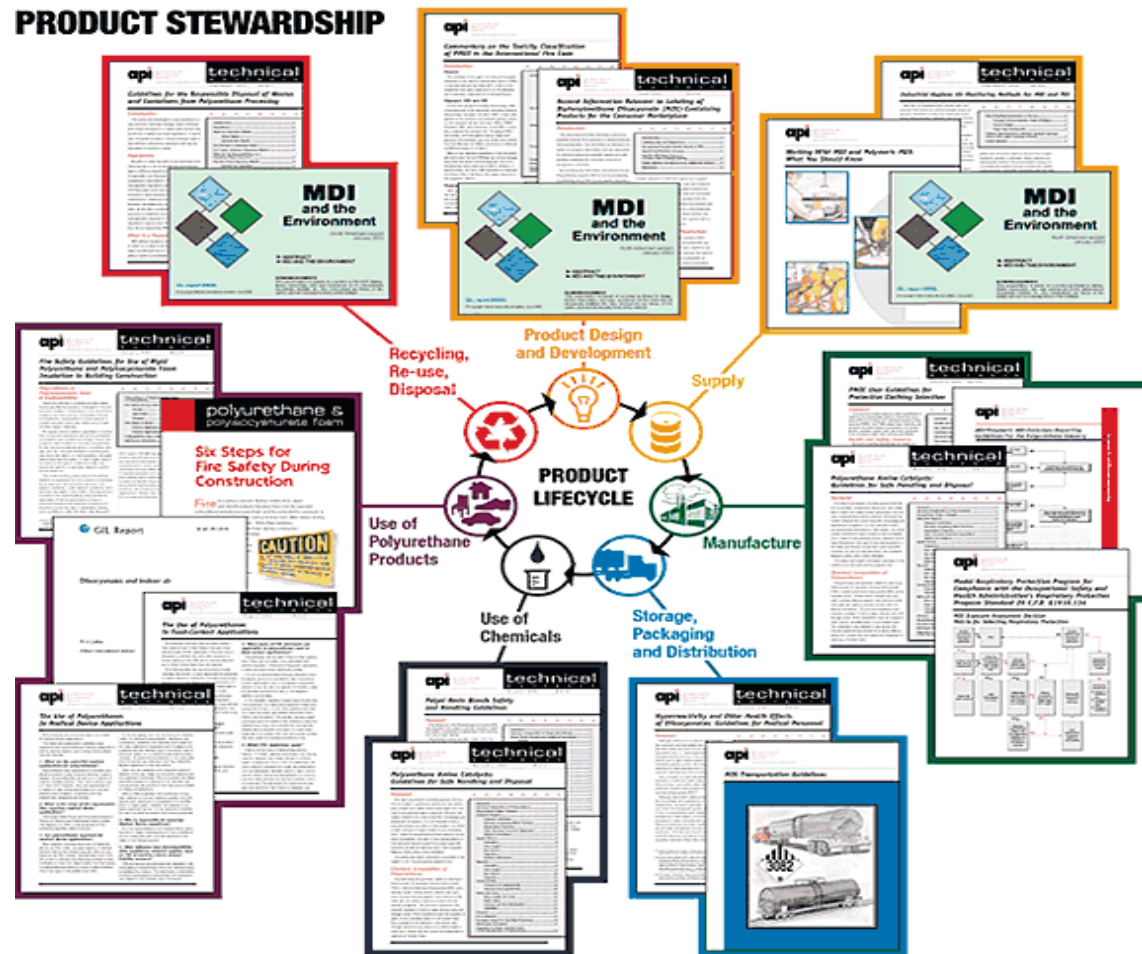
PRODUCT STEWARDSHIP

api technical

Guidelines for the Responsible Disposal of Wastes and Containers from Polyurethane Processing

MDI and the Environment

Commentary on the Toxicity Classification of PMDI in the International Fire Code

technical

General Information Relevant to Labeling of Polymethylene Polyphenyl Diisocyanate (PMDI)-Containing Products for the Consumer Marketplace

MDI and the Environment

technical

Industrial Hygiene Air Monitoring Methods for MDI and TDI

api

Working With MDI and Polymeric MDI: What You Should Know

MDI and the Environment

Recycling, Re-use, Disposal

Product Design and Development

Supply

PRODUCT LIFECYCLE

Manufacture

Storage, Packaging and Distribution

Use of Chemicals

Use of Polyurethane Products

api technical

Fire Safety Guidelines for Use of Rigid Polyurethane and Polyisocyanurate Foam Insulation in Building Construction

polyurethane & polyisocyanurate foam

Six Steps for Fire Safety During Construction

Fire

CAUTION

CIIL Report

Diisocyanates and Indoor Air

api technical

The Use of Polyurethanes in Food-Contact Applications

api technical

The Use of Polyurethanes in Medical Device Applications

api technical

Polyol Resin Blends Safety and Handling Guidelines

api technical

Polyurethane Amine Catalysts: Guidelines for Safe Handling and Disposal

api technical

Hypersensitivity and Other Health Effects of Diisocyanates: Guidelines for Medical Personnel

api

MDI Transportation Guidelines

3082

api technical

PMDI User Guidelines for Protective Clothing Selection

api

MDI/Polymeric MDI Emissions Reporting Guidelines for the Polyurethane Industry

api technical

Polyurethane Amine Catalysts: Guidelines for Safe Handling and Disposal

api

Model Respiratory Protection Program for Compliance with the Occupational Safety and Health Administration's Respiratory Protection Program Standard 29 C.F.R. §1910.134

MDI Exposure Assessment Decision Matrix

Aid to Selecting Respiratory Protection